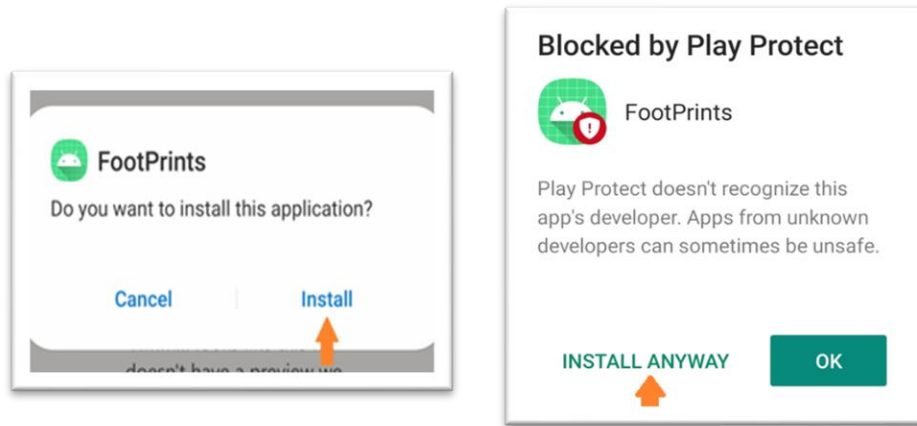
FootPrints

Do you want to install this application?

Cancel Install

doesn't have a preview we

Blocked by Play Protect

FootPrints

Play Protect doesn't recognize this app's developer. Apps from unknown developers can sometimes be unsafe.

INSTALL ANYWAY OK